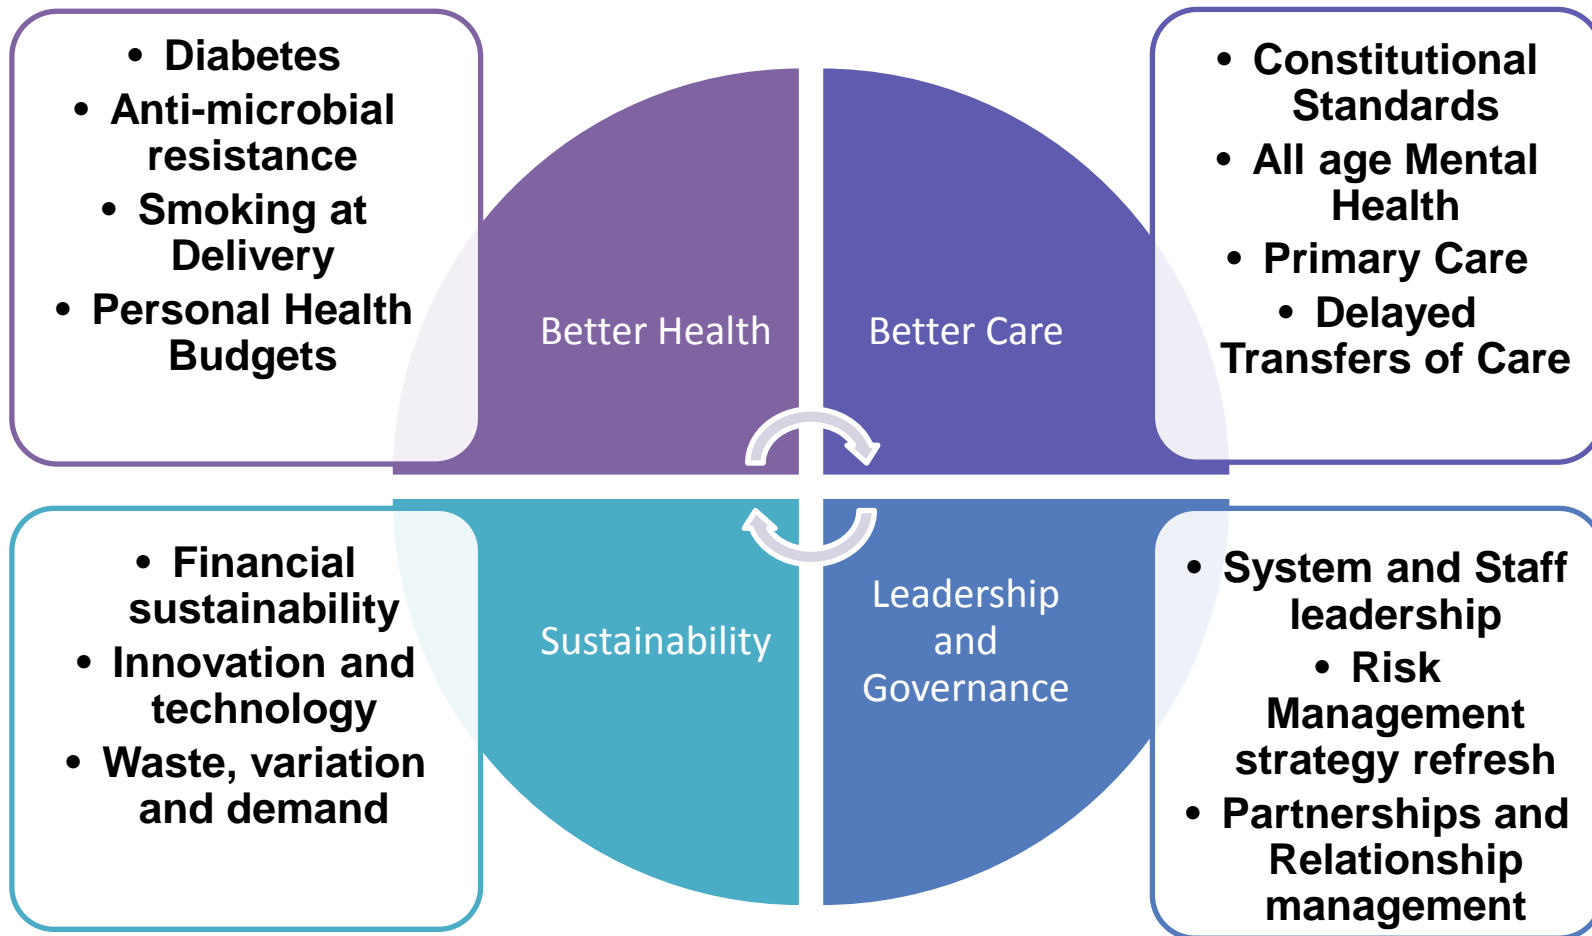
• Diabetes
• Anti-microbial resistance
• Smoking at Delivery
• Personal Health Budgets

Better Health

Better Care

• Constitutional Standards
• All age Mental Health
• Primary Care
• Delayed Transfers of Care

• Financial sustainability
• Innovation and technology
• Waste, variation and demand

Sustainability

Leadership and Governance

• System and Staff leadership
• Risk Management strategy refresh
• Partnerships and Relationship management